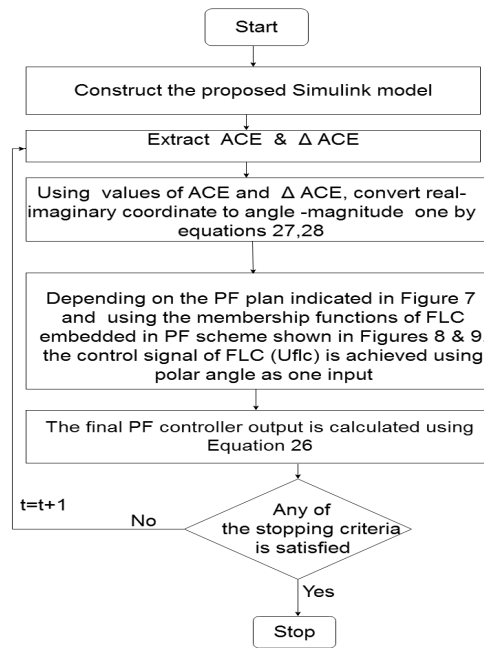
Start

Construct the proposed Simulink model

Extract ACE & $\Delta$ ACE

Using values of ACE and $\Delta$ ACE, convert real-imaginary coordinate to angle -magnitude one by equations 27,28

Depending on the PF plan indicated in Figure 7 and using the membership functions of FLC embedded in PF scheme shown in Figures 8 & 9, the control signal of FLC (Uflc) is achieved using polar angle as one input

The final PF controller output is calculated using Equation 26

t=t+1

No

Any of the stopping criteria is satisfied

Yes

Stop